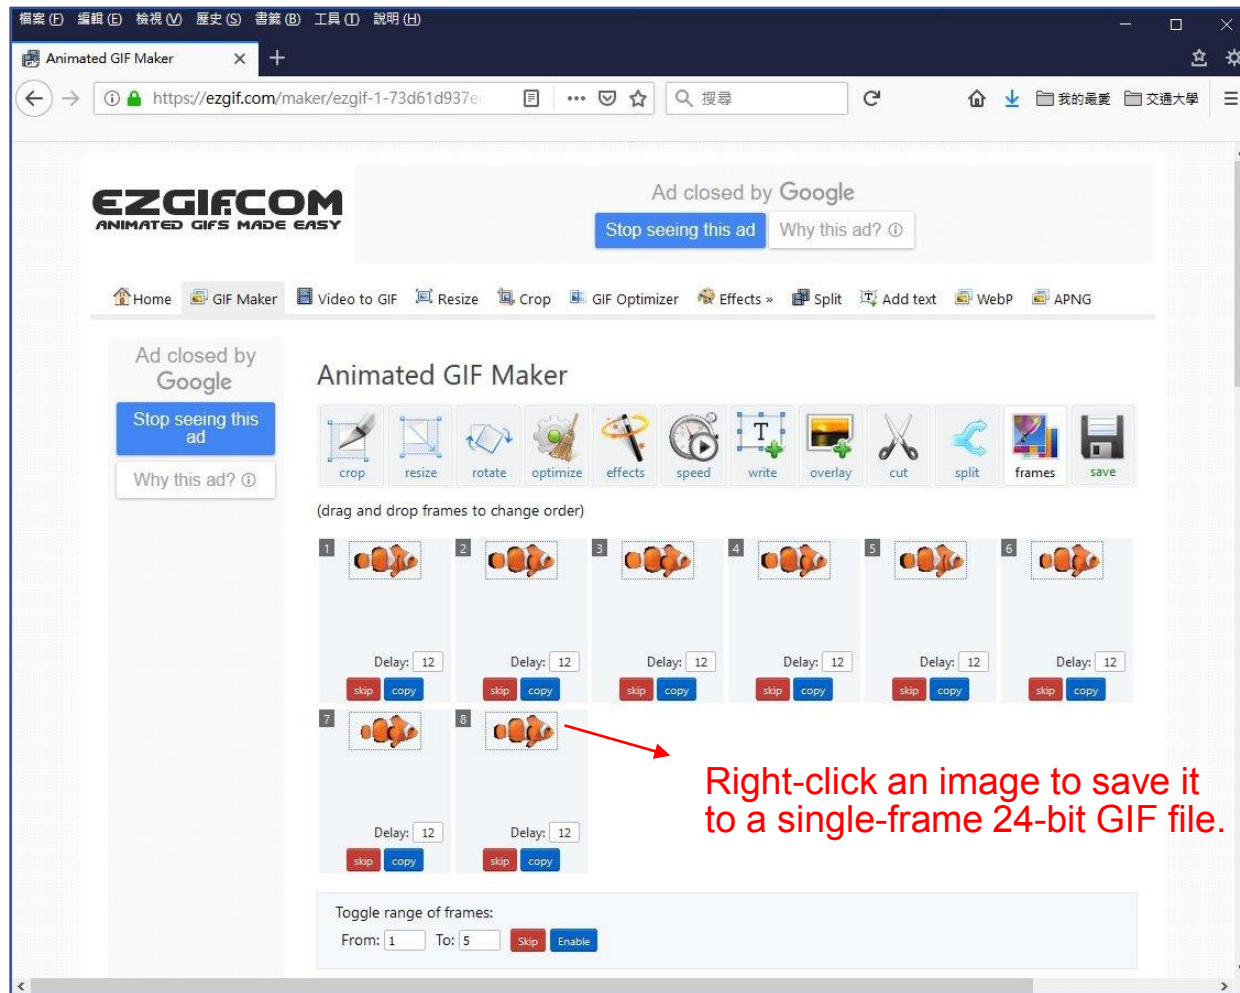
檔案 (F) 編輯 (E) 檢視 (V) 歷史 (S) 書籤 (B) 工具 (T) 說明 (H)

Animated GIF Maker

https://ezgif.com/maker/ezgif-1-73d61d937e

搜尋

我的最愛 交通大學

EZGIF.COM
ANIMATED GIFS MADE EASY

Ad closed by Google
Stop seeing this ad Why this ad?

Home GIF Maker Video to GIF Resize Crop GIF Optimizer Effects » Split Add text WebP APNG

Ad closed by Google
Stop seeing this ad
Why this ad?

Animated GIF Maker

crop resize rotate optimize effects speed write overlay cut split frames save

(drag and drop frames to change order)

1 Delay: 12 skip copy
2 Delay: 12 skip copy
3 Delay: 12 skip copy
4 Delay: 12 skip copy
5 Delay: 12 skip copy
6 Delay: 12 skip copy
7 Delay: 12 skip copy
8 Delay: 12 skip copy

Right-click an image to save it to a single-frame 24-bit GIF file.

Toggle range of frames:
From: 1 To: 5 Skip Enable